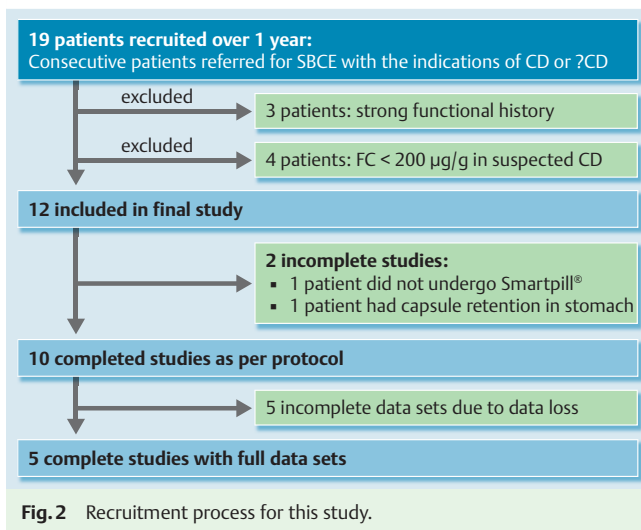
19 patients recruited over 1 year:
Consecutive patients referred for SBCE with the indications of CD or ?CD

excluded

3 patients: strong functional history

excluded

4 patients: FC < 200 µg/g in suspected CD

12 included in final study

2 incomplete studies:
▪ 1 patient did not undergo Smartpill®
▪ 1 patient had capsule retention in stomach

10 completed studies as per protocol

5 incomplete data sets due to data loss

5 complete studies with full data sets

Fig. 2 Recruitment process for this study.